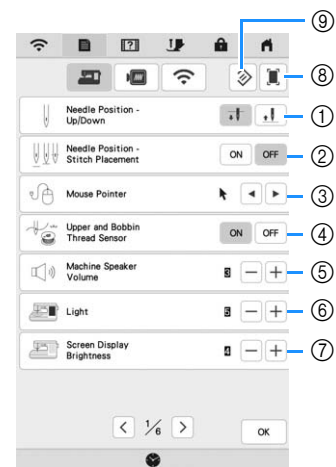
⑨
⑧
Needle Position - Up/Down
①
Needle Position - Stitch Placement
ON OFF
②
Mouse Pointer
③
Upper and Bobbin Thread Sensor
ON OFF
④
Machine Speaker Volume
3 − +
⑤
Light
5 − +
⑥
Screen Display Brightness
4 − +
⑦
< $1/6$ >
OK